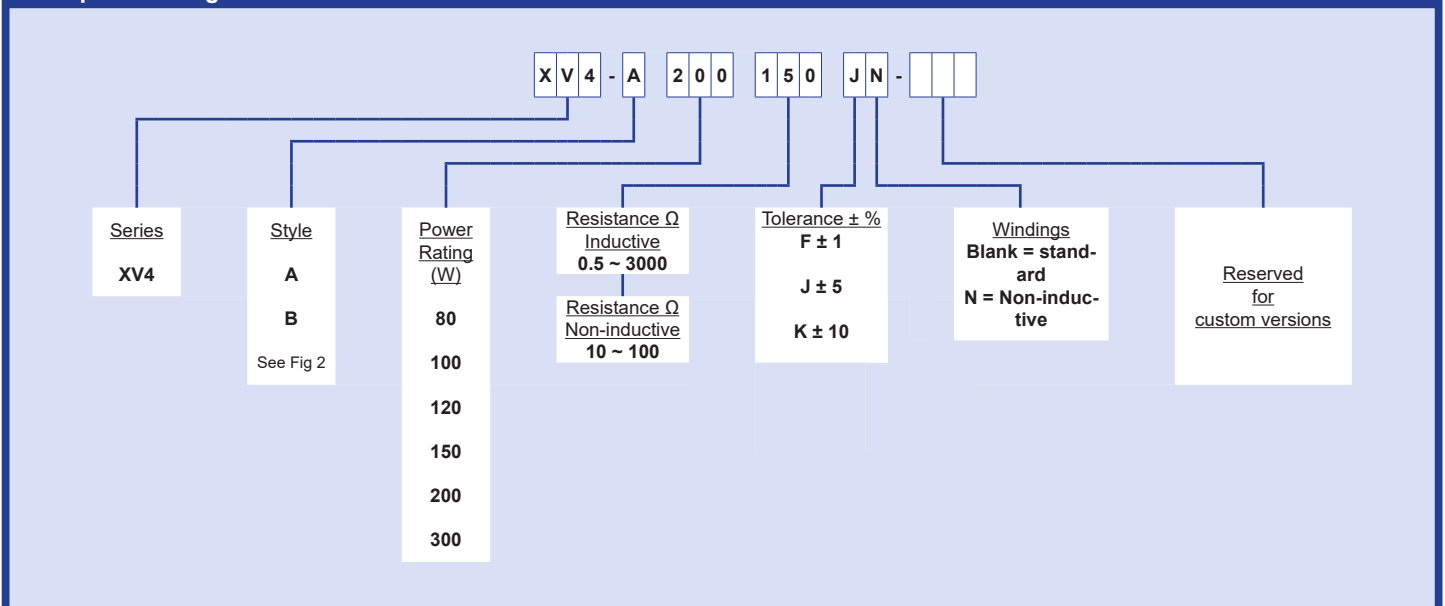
X V 4 - A 2 0 0 1 5 0 J N -

Series

XV4

Style

A

B

See Fig 2

Power Rating (W)

80

100

120

150

200

300

Resistance Ω Inductive
0.5 ~ 3000

Resistance Ω Non-inductive
10 ~ 100

Tolerance ± %
F ± 1

J ± 5

K ± 10

Windings
Blank = standard
N = Non-inductive

Reserved for custom versions